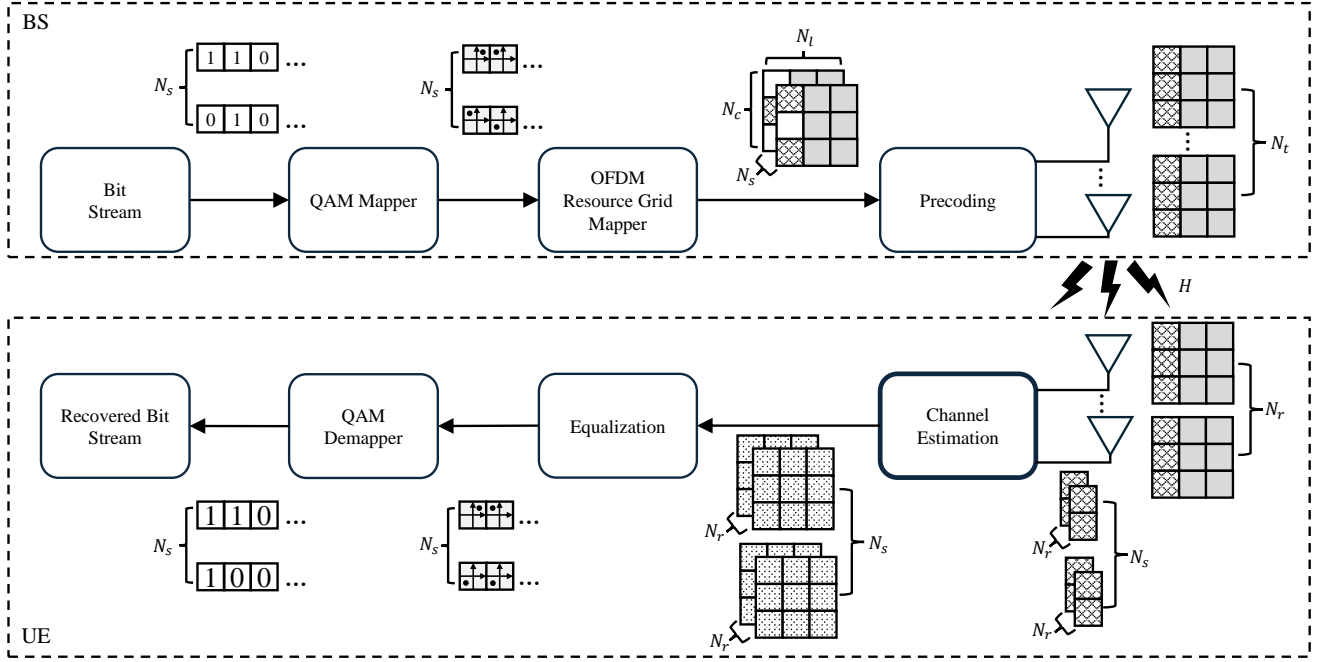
BS

$N_s$

1 1 0 ...

0 1 0 ...

$N_s$

...

...

$N_l$

$N_c$

$N_s$

$N_t$

Bit Stream

QAM Mapper

OFDM Resource Grid Mapper

Precoding

$H$

$N_r$

Recovered Bit Stream

QAM Demapper

Equalization

Channel Estimation

$N_s$

1 1 0 ...

1 0 0 ...

$N_s$

...

...

$N_r$

$N_s$

$N_r$

$N_r$

$N_s$

$N_r$

UE